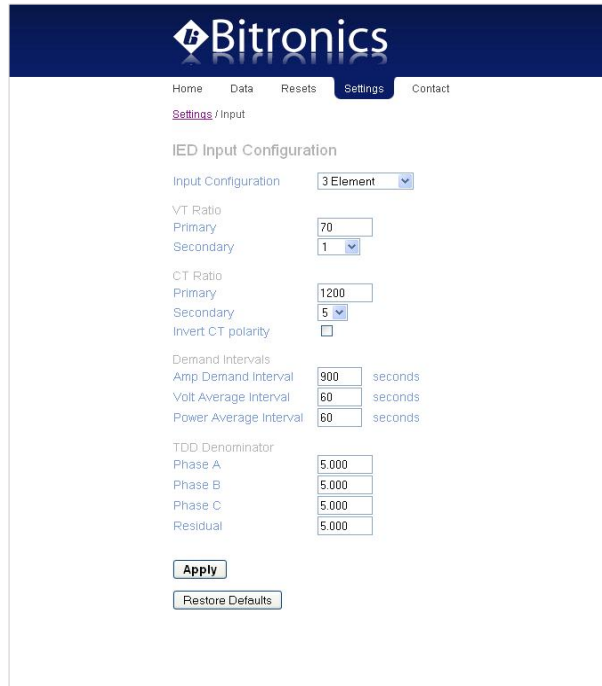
Bitronics

Home Data Resets Settings Contact

Settings / Input

IED Input Configuration

Input Configuration 3 Element

VT Ratio
Primary 70
Secondary 1

CT Ratio
Primary 1200
Secondary 5
Invert CT polarity

Demand Intervals
Amp Demand Interval 900 seconds
Volt Average Interval 60 seconds
Power Average Interval 60 seconds

TDD Denominator
Phase A 5.000
Phase B 5.000
Phase C 5.000
Residual 5.000

Apply

Restore Defaults